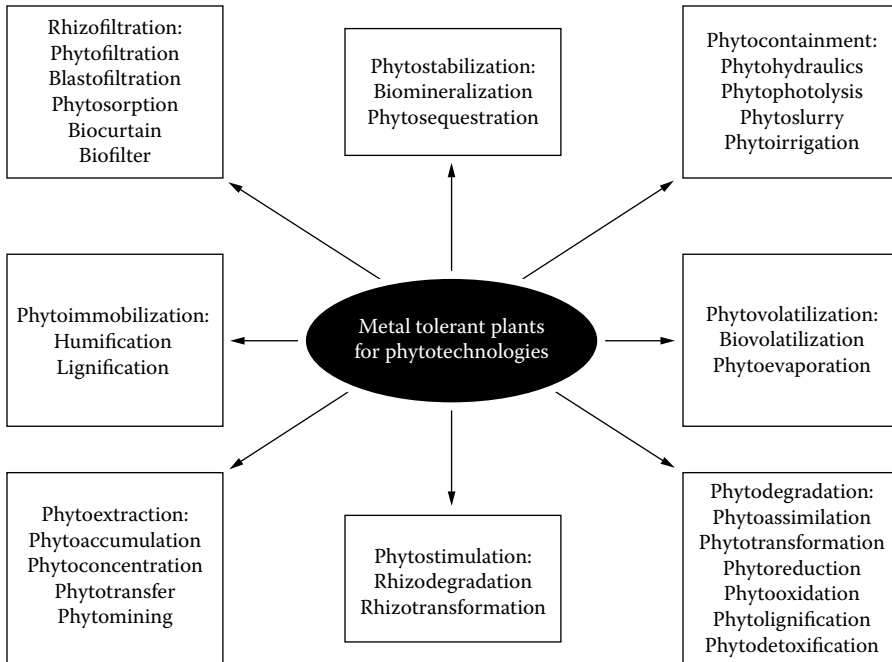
Rhizofiltration:
Phytofiltration
Blastofiltration
Phytosorption
Biocurtain
Biofilter

Phytostabilization:
Biomineralization
Phytosequestration

Phytocontainment:
Phytohydraulics
Phytophotolysis
Phytoslurry
Phytoirrigation

Phytoimmobilization:
Humification
Lignification

Metal tolerant plants for phytotechnologies

Phytovolatilization:
Biovolatilization
Phytoevaporation

Phytoextraction:
Phytoaccumulation
Phytoconcentration
Phytotransfer
Phytomining

Phytostimulation:
Rhizodegradation
Rhizotransformation

Phytodegradation:
Phytoassimilation
Phytotransformation
Phytoreduction
Phytooxidation
Phytolignification
Phytodetoxification